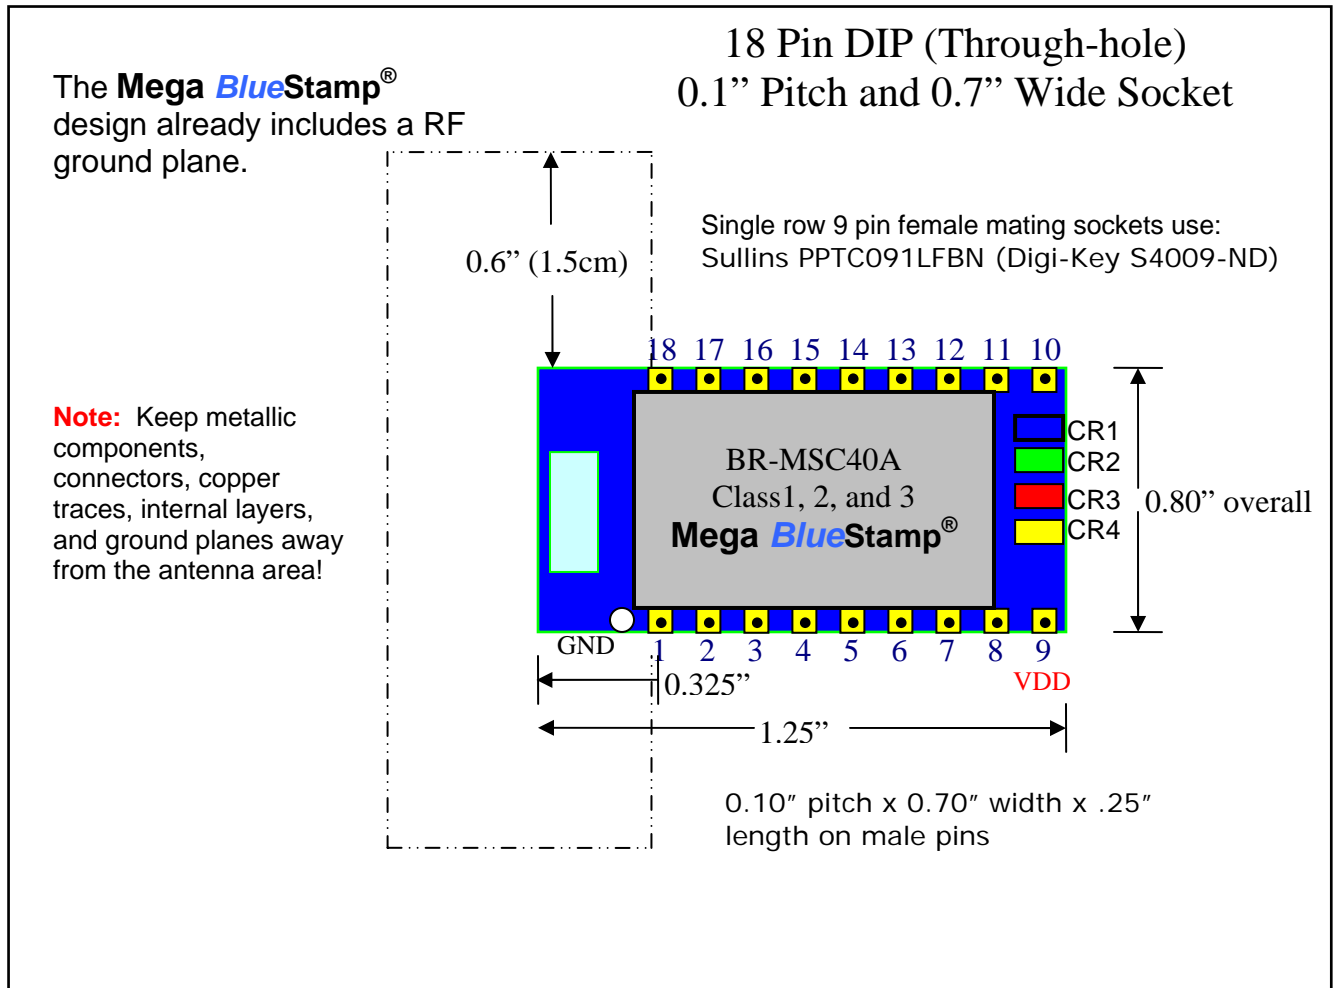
18 Pin DIP (Through-hole)
0.1” Pitch and 0.7” Wide Socket

The **Mega *Blue*Stamp®** design already includes a RF ground plane.

0.6” (1.5cm)

Single row 9 pin female mating sockets use:
Sullins PPTC091LFBN (Digi-Key S4009-ND)

18 17 16 15 14 13 12 11 10

**Note:** Keep metallic components, connectors, copper traces, internal layers, and ground planes away from the antenna area!

BR-MSC40A
Class1, 2, and 3
**Mega *Blue*Stamp®**

CR1
CR2
CR3
CR4

0.80” overall

GND 1 2 3 4 5 6 7 8 9
VDD

0.325”

1.25”

0.10″ pitch x 0.70″ width x .25″ length on male pins